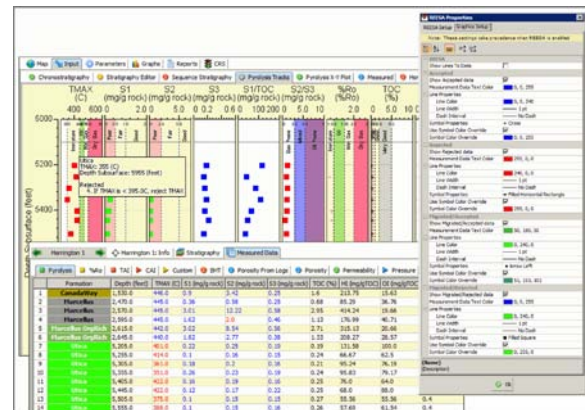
Map | Input | Parameters | Graphs | Reports | CRS

Chronostratigraphy | Stratigraphy Editor | Sequence Stratigraphy | Pyrolysis Tracks | Pyrolysis X-Y Plot | Measured | Her

TMAX (C) | S1 (mg/g rock) | S2 (mg/g rock) | S3 (mg/g rock) | S1/TOC | S2/S3 | %Ro (%Ro) | TOC (%)

5000
5200
5400
Depth Subsurface (feet)

Utica
TMAX: 395 (C)
Depth Subsurface: 5955 (feet)

Rejected
4. If TMAX is < 395.0C, reject TMAX

Harrington 1 | Harrington 1: Info | Stratigraphy | Measured Data

Pyrolysis | %Ro | TAI | CAI | Custom | BHT | Porosity From Logs | Porosity | Permeability | Pressure

| | Formation | Depth (feet) | TMAX (C) | S1 (mg/g rock) | S2 (mg/g rock) | S3 (mg/g rock) | TOC (%) | HI (mg/g/TOC) | OI (mg/g/TOC) |
|---|---|---|---|---|---|---|---|---|---|
| 1 | Canadaway | 1,530.0 | 446.0 | 0.9 | 3.42 | 0.25 | 1.6 | 213.75 | 15.63 |
| 2 | Marcellus | 2,470.0 | 445.0 | 0.36 | 0.58 | 0.28 | 0.68 | 85.29 | 36.76 |
| 3 | Marcellus | 2,570.0 | 445.0 | 3.01 | 12.22 | 0.58 | 2.95 | 414.24 | 19.66 |
| 4 | Marcellus | 2,595.0 | 445.0 | 1.62 | 2.0 | 0.46 | 1.13 | 176.99 | 40.71 |
| 5 | Marcellus Onglich | 2,615.0 | 442.0 | 3.02 | 8.54 | 0.36 | 2.71 | 315.13 | 20.66 |
| 6 | Marcellus Onglich | 2,645.0 | 440.0 | 1.62 | 2.77 | 0.39 | 1.33 | 208.27 | 28.57 |
| 7 | Utica | 5,205.0 | 401.0 | 0.23 | 0.29 | 0.18 | 0.19 | 131.58 | 100.0 |
| 8 | Utica | 5,255.0 | 424.0 | 0.1 | 0.16 | 0.15 | 0.24 | 66.67 | 62.5 |
| 9 | Utica | 5,305.0 | 381.0 | 0.18 | 0.2 | 0.16 | 0.21 | 95.24 | 76.19 |
| 10 | Utica | 5,355.0 | 351.0 | 0.26 | 0.23 | 0.18 | 0.24 | 95.83 | 76.17 |
| 11 | Utica | 5,405.0 | 422.0 | 0.16 | 0.19 | 0.16 | 0.25 | 76.0 | 64.0 |
| 12 | Utica | 5,455.0 | 422.0 | 0.12 | 0.17 | 0.22 | 0.25 | 68.0 | 88.0 |
| 13 | Utica | 5,505.0 | 375.0 | 0.1 | 0.15 | 0.15 | 0.27 | 55.56 | 55.56 |
| 14 | Utica | 5,555.0 | 386.0 | 0.1 | 0.15 | 0.16 | 0.26 | 57.69 | 61.54 |

RESSA Properties
RESSA Setup | Graphics Setup
Note: These settings take precedence when RESSA is enabled
Show Lines To Data
Accepted
Show Accepted data
Measurement Data Text Color 0, 0, 255
Line Properties
Line Color 0, 0, 255
Line Width 1 pt
Dash Interval No Dash
Symbol Properties Circle
Use Symbol Color Override
Symbol Color Override 0, 0, 255
Rejected
Show Rejected data
Measurement Data Text Color 255, 0, 0
Line Properties
Line Color 255, 0, 0
Line Width 1 pt
Dash Interval No Dash
Symbol Properties Filled Horizontal Rectangle
Use Symbol Color Override
Symbol Color Override 255, 0, 0
Migrated/Recycled
Show Migrated/Recycled data
Measurement Data Text Color 0, 180, 30
Line Properties
Line Color 0, 240, 0
Line Width 1 pt
Dash Interval No Dash
Symbol Properties Arrow Left
Use Symbol Color Override
Symbol Color Override 51, 153, 102
Migrated/Rejected
Show Migrated/Rejected data
Measurement Data Text Color 0, 0, 255
Line Properties
Line Color 0, 240, 0
Line Width 1 pt
Dash Interval No Dash
Symbol Properties Filled Square
Use Symbol Color Override
Symbol Color Override 0, 255, 0
(Name)
(Description)
Ok